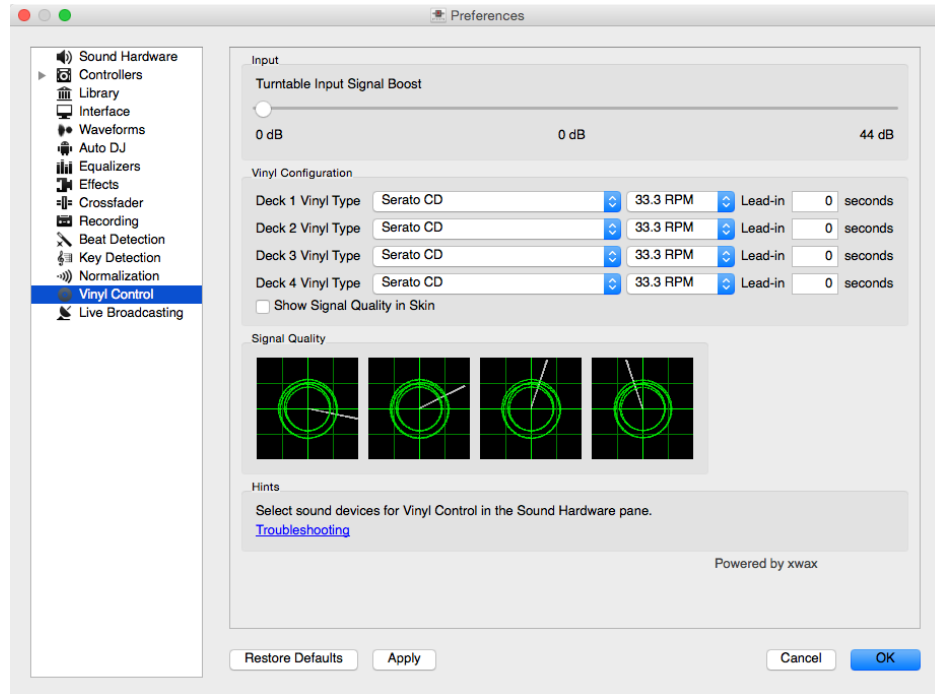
Preferences

Sound Hardware
Controllers
Library
Interface
Waveforms
Auto DJ
Equalizers
Effects
Crossfader
Recording
Beat Detection
Key Detection
Normalization
Vinyl Control
Live Broadcasting

Input
Turntable Input Signal Boost
0 dB
0 dB
44 dB

Vinyl Configuration

| | | | | | |
|---|---|---|---|---|---|
| Deck 1 Vinyl Type | Serato CD | 33.3 RPM | Lead-in | 0 | seconds |
| Deck 2 Vinyl Type | Serato CD | 33.3 RPM | Lead-in | 0 | seconds |
| Deck 3 Vinyl Type | Serato CD | 33.3 RPM | Lead-in | 0 | seconds |
| Deck 4 Vinyl Type | Serato CD | 33.3 RPM | Lead-in | 0 | seconds |

Show Signal Quality in Skin

Signal Quality

Hints
Select sound devices for Vinyl Control in the Sound Hardware pane.
Troubleshooting

Powered by xwax

Restore Defaults
Apply
Cancel
OK